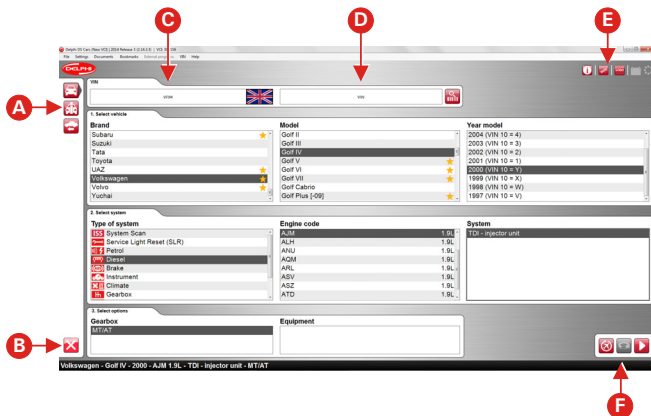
C
D
E
Delphi DS Cars (New VCI) 2014 Release 3 v2.14.3.0 | VCI: 30 100
File Settings Documents Bookmarks External programs VIN Help
A
VIN
VIN
VIN
1. Select vehicle
Brand
Subaru
Suzuki
Tata
Toyota
UAZ
Volkswagen
Volvo
Yuchai
Model
Golf II
Golf III
Golf IV
Golf V
Golf VI
Golf VII
Golf Cabrio
Golf Plus [-09]
Year model
2004 (VIN 10 = 4)
2003 (VIN 10 = 3)
2002 (VIN 10 = 2)
2001 (VIN 10 = 1)
2000 (VIN 10 = Y)
1999 (VIN 10 = X)
1998 (VIN 10 = W)
1997 (VIN 10 = V)
2. Select system
Type of system
ISS System Scan
Service Light Reset (SLR)
Petrol
Diesel
Brake
Instrument
Climate
Gearbox
Engine code
| AJM | 1.9L |
|---|---|
| ALH | 1.9L |
| ANU | 1.9L |
| AQM | 1.9L |
| ARL | 1.9L |
| ASV | 1.9L |
| ASZ | 1.9L |
| ATD | 1.9L |
System
TDI - injector unit
3. Select options
Gearbox
MT/AT
Equipment
B
Volkswagen - Golf IV - 2000 - AJM 1.9L - TDI - Injector unit - MT/AT
F